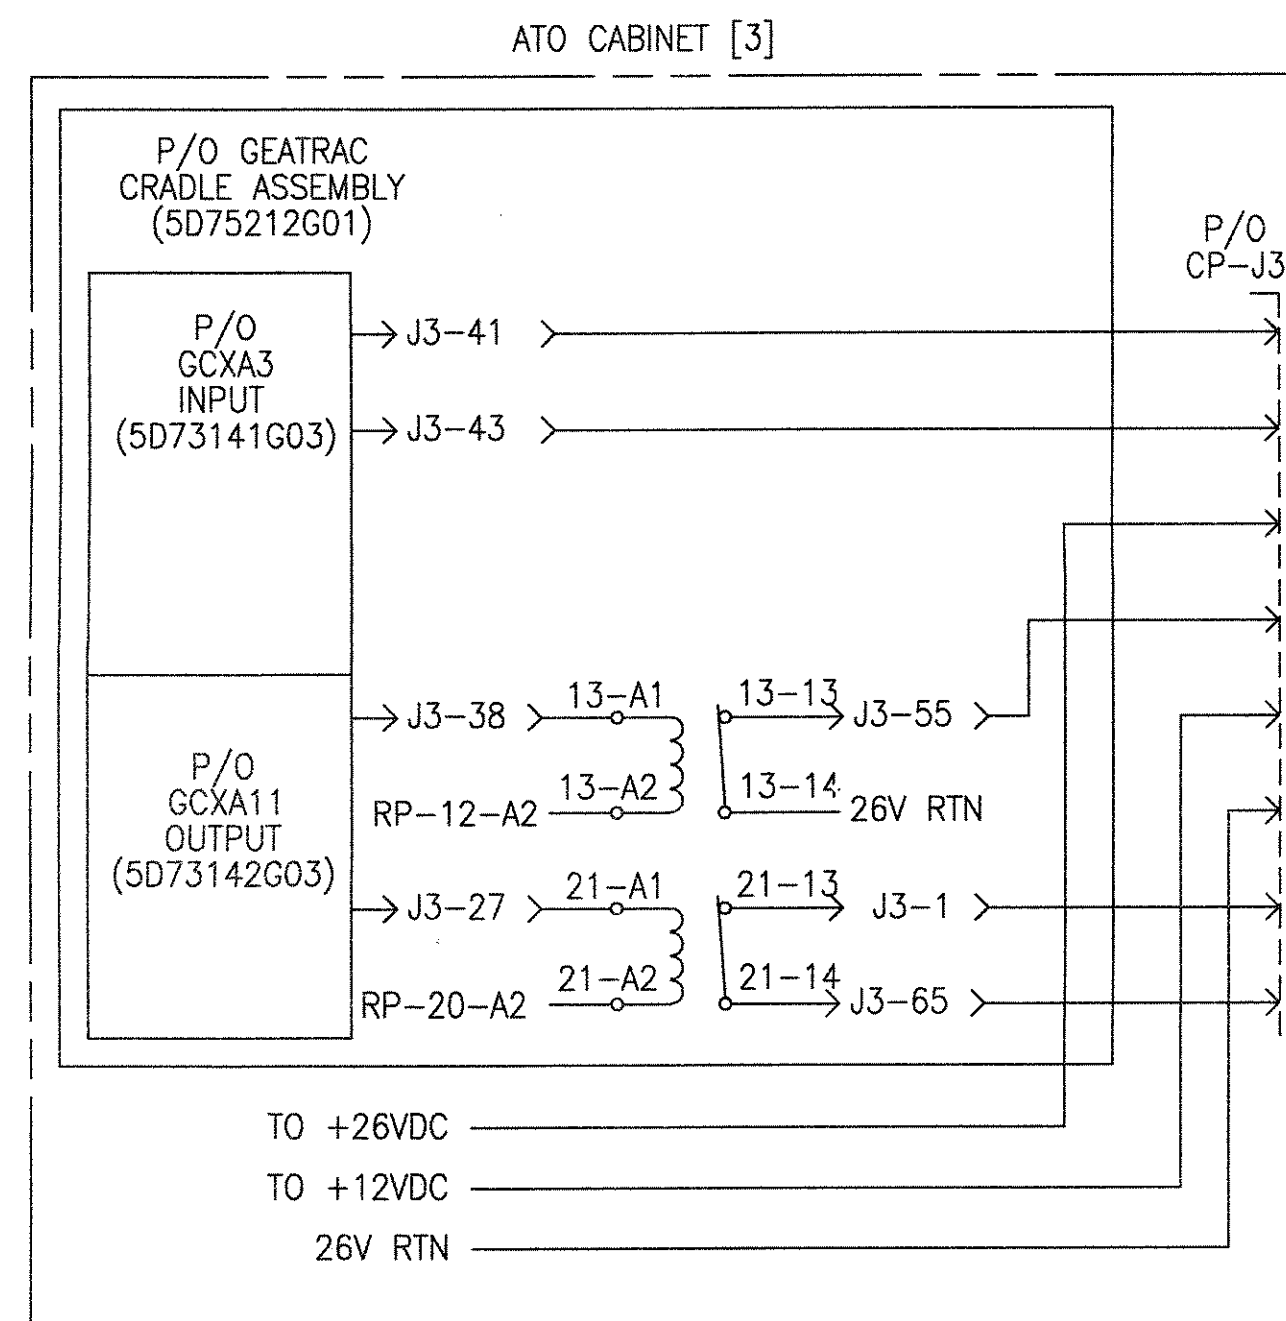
ATO CABINET [3]

P/O GEATRAC CRADLE ASSEMBLY (5D75212G01)

P/O CP–J3

P/O GCXA3 INPUT (5D73141G03)

J3–41

J3–43

P/O GCXA11 OUTPUT (5D73142G03)

J3–38

13–A1

13–13

J3–55

RP–12–A2

13–A2

13–14

26V RTN

J3–27

21–A1

21–13

J3–1

RP–20–A2

21–A2

21–14

J3–65

TO +26VDC

TO +12VDC

26V RTN